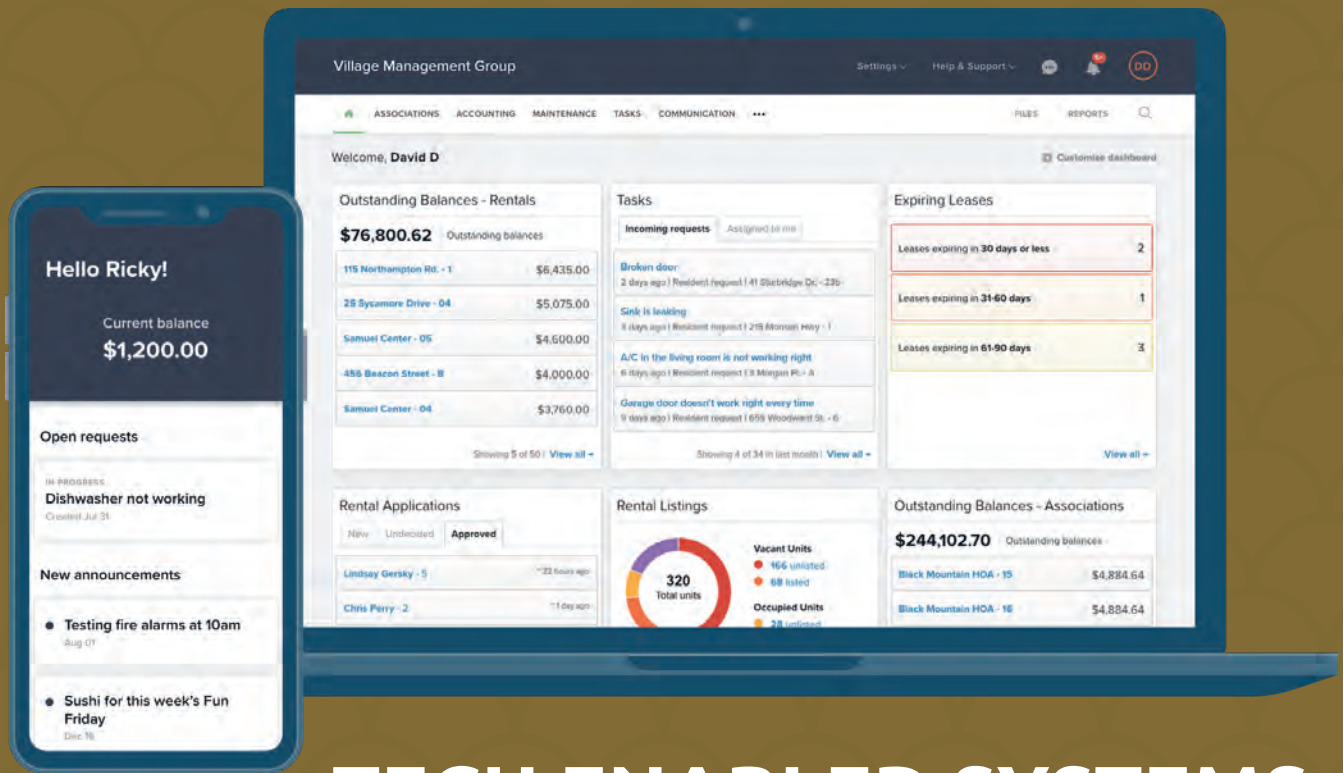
Village Management Group

Settings Help & Support DD

ASSOCIATIONS ACCOUNTING MAINTENANCE TASKS COMMUNICATION ••• FILES REPORTS

Welcome, David D

Customize dashboard

Outstanding Balances - Rentals

$76,800.62 Outstanding balances

| | |
|---|---|
| 115 Northampton Rd. - 1 | $6,435.00 |
| 25 Sycamore Drive - 04 | $5,075.00 |
| Samuel Center - 05 | $4,600.00 |
| 456 Beacon Street - B | $4,000.00 |
| Samuel Center - 04 | $3,760.00 |

Showing 5 of 50 | View all

Tasks

Incoming requests Assigned to me

Broken door
2 days ago | Resident request | 41 Stebridge Dr. - 23b

Sink is leaking
3 days ago | Resident request | 215 Monain Hwy - 1

A/C in the living room is not working right
6 days ago | Resident request | 3 Morgan Pl. - A

Garage door doesn't work right every time
9 days ago | Resident request | 659 Woodward St. - 6

Showing 4 of 34 in last month | View all

Expiring Leases

Leases expiring in 30 days or less 2

Leases expiring in 31-60 days 1

Leases expiring in 61-90 days 3

View all

Rental Applications

New Undecided Approved

Lindsay Gersky - 5 22 hours ago

Chris Perry - 2 1 day ago

Rental Listings

320
Total units

Vacant Units
166 unlisted
68 listed

Occupied Units
28 unlisted

Outstanding Balances - Associations

$244,102.70 Outstanding balances

| | |
|---|---|
| Black Mountain HOA - 15 | $4,884.64 |
| Black Mountain HOA - 16 | $4,884.64 |

Hello Ricky!

Current balance
$1,200.00

Open requests

IN PROGRESS
Dishwasher not working
Created Jul 31

New announcements

Testing fire alarms at 10am
Aug 01

Sushi for this week's Fun Friday
Dec 16

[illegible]